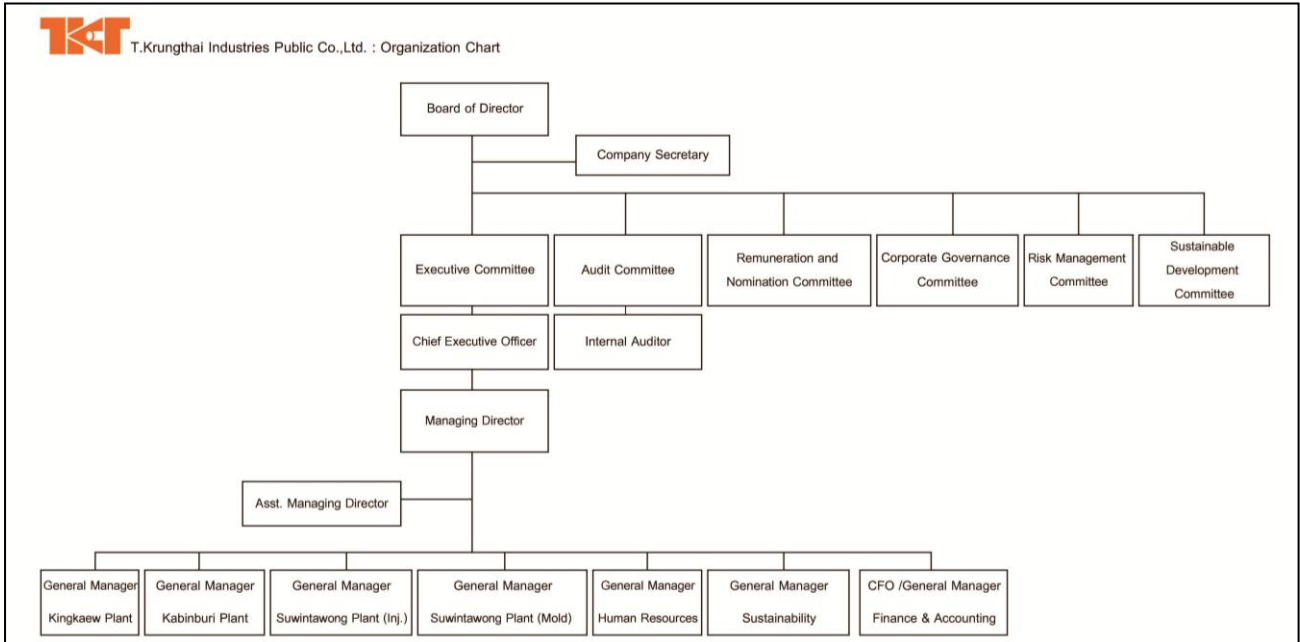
TKT T.Krungthai Industries Public Co.,Ltd. : Organization Chart

Board of Director

Company Secretary

Executive Committee

Audit Committee

Remuneration and Nomination Committee

Corporate Governance Committee

Risk Management Committee

Sustainable Development Committee

Chief Executive Officer

Internal Auditor

Managing Director

Asst. Managing Director

General Manager Kingkaew Plant

General Manager Kabinburi Plant

General Manager Suwintawong Plant (Inj.)

General Manager Suwintawong Plant (Mold)

General Manager Human Resources

General Manager Sustainability

CFO /General Manager Finance & Accounting